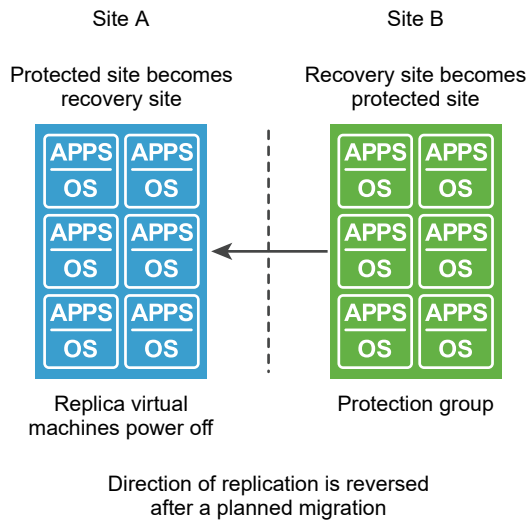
Site A

Protected site becomes recovery site

APPS
OS
APPS
OS
APPS
OS
APPS
OS
APPS
OS
APPS
OS

Replica virtual machines power off

Site B

Recovery site becomes protected site

APPS
OS
APPS
OS
APPS
OS
APPS
OS
APPS
OS
APPS
OS

Protection group

Direction of replication is reversed after a planned migration